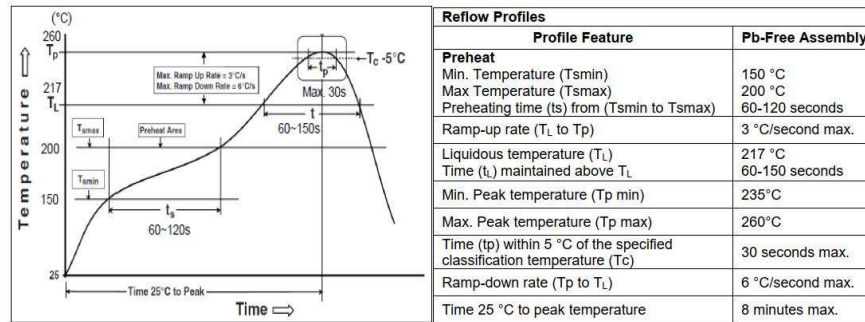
(°C)

260
$T_p$

217
$T_L$

200

150

25

Temperature ⇧

Max. Ramp Up Rate = 3°C/s
Max. Ramp Down Rate = 6°C/s

$T_{smax}$

Preheat Area

$T_{smin}$

$t_p$

$T_C$ -5°C

Max. 30s

t

60~150s

$t_s$

60~120s

Time 25°C to Peak

Time ⇨

| Reflow Profiles | |
|---|---|
| Profile Feature | Pb-Free Assembly |
| **Preheat**<br>Min. Temperature (Tsmin)<br>Max Temperature (Tsmax)<br>Preheating time (ts) from (Tsmin to Tsmax) | <br>150 °C<br>200 °C<br>60-120 seconds |
| Ramp-up rate ($T_L$ to Tp) | 3 °C/second max. |
| Liquidous temperature ($T_L$)<br>Time ($t_L$) maintained above $T_L$ | 217 °C<br>60-150 seconds |
| Min. Peak temperature (Tp min) | 235°C |
| Max. Peak temperature (Tp max) | 260°C |
| Time (tp) within 5 °C of the specified classification temperature (Tc) | 30 seconds max. |
| Ramp-down rate (Tp to $T_L$) | 6 °C/second max. |
| Time 25 °C to peak temperature | 8 minutes max. |